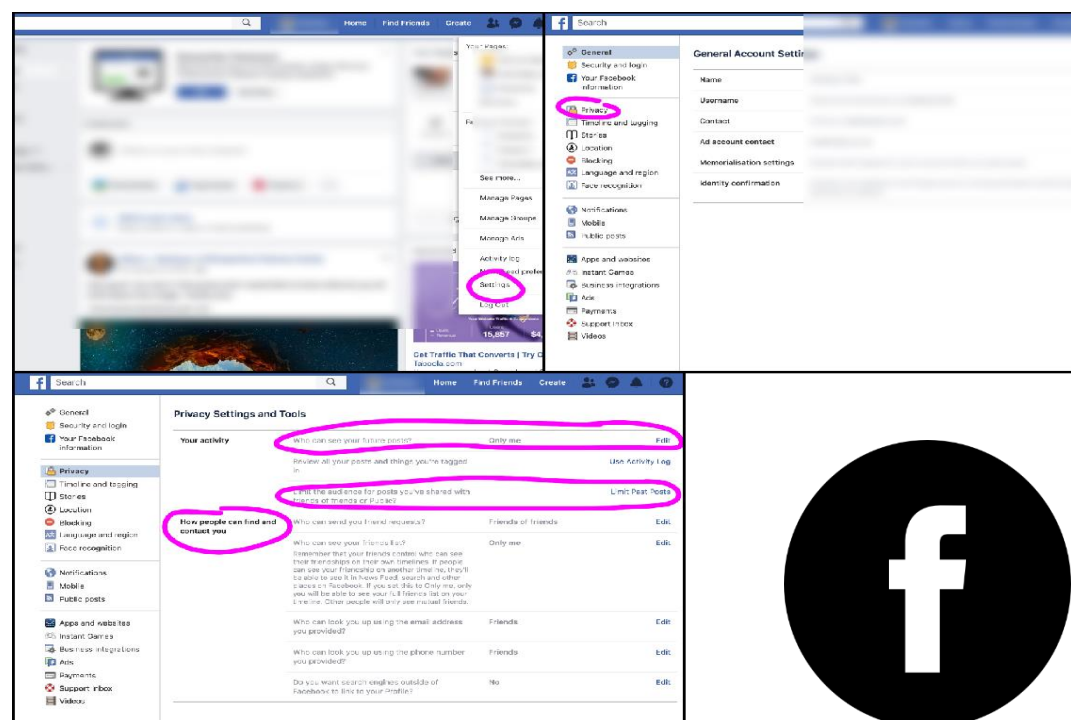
Home Find Friends Create

Your Pages:

See more...

Manage Pages

Manage Groups

Manage Ads

Activity log

News Feed preferences

Settings

Log Out

Get Traffic That Converts | Try
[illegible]

15,857

f Search

General

Security and login

Your Facebook information

Privacy

Timeline and tagging

Stories

Location

Blocking

Language and region

Face recognition

Notifications

Mobile

Public posts

Apps and websites

Instant Games

Business integrations

Ads

Payments

Support Inbox

Videos

General Account Settings

Name

Username

Contact

Ad account contact

Memorialisation settings

Identity confirmation

f Search

Home Find Friends Create

General

Security and login

Your Facebook information

Privacy

Timeline and tagging

Stories

Location

Blocking

Language and region

Face recognition

Notifications

Mobile

Public posts

Apps and websites

Instant Games

Business integrations

Ads

Payments

Support Inbox

Videos

Privacy Settings and Tools

| | | | |
|---|---|---|---|
| Your activity | Who can see your future posts? | Only me | Edit |
| | Review all your posts and things you're tagged in | | Use Activity Log |
| | Limit the audience for posts you've shared with friends of friends or Public? | | Limit Past Posts |
| How people can find and contact you | Who can send you friend requests? | Friends of friends | Edit |
| | Who can see your friends list? Remember that your friends control who can see their friendships on their own timelines. If people can see your friendship on another timeline, they'll be able to see it in News Feed, search and other places on Facebook. If you set this to Only me, only you will be able to see your full friends list on your timeline. Other people will only see mutual friends. | Only me | Edit |
| | Who can look you up using the email address you provided? | Friends | Edit |
| | Who can look you up using the phone number you provided? | Friends | Edit |
| | Do you want search engines outside of Facebook to link to your Profile? | No | Edit |

f